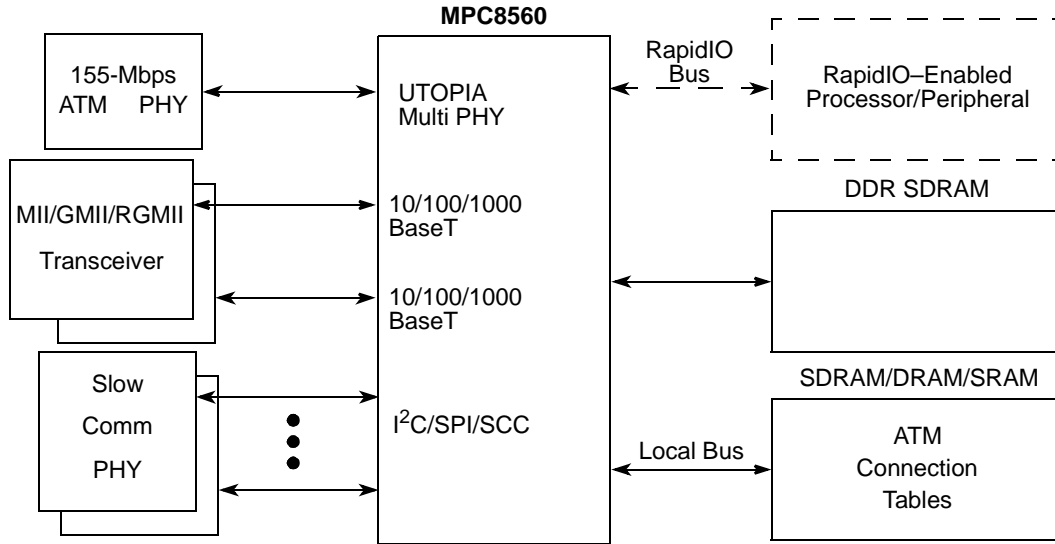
MPC8560

155-Mbps
ATM PHY

UTOPIA
Multi PHY

RapidIO
Bus

RapidIO–Enabled
Processor/Peripheral

MII/GMII/RGMII

Transceiver

10/100/1000
BaseT

10/100/1000
BaseT

DDR SDRAM

Slow
Comm
PHY

$I^2C$/SPI/SCC

SDRAM/DRAM/SRAM

Local Bus

ATM
Connection
Tables